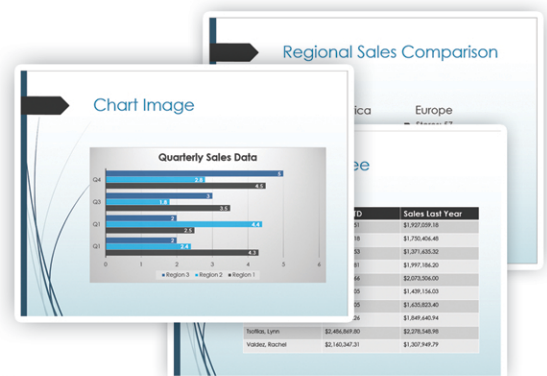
Regional Sales Comparison

ica

Europe

Chart Image

Quarterly Sales Data

Q4
Q3
Q2
Q1

5
2.8
4.5
3
1.8
3.5
2
4.4
2.5
2
2.4
4.3

0 1 2 3 4 5 6

Region 3 Region 2 Region 1

ee

| TD | Sales Last Year |
|---|---|
| 51 | $1,927,059.16 |
| 18 | $1,750,406.48 |
| 53 | $1,371,635.32 |
| 81 | $1,997,186.20 |
| 66 | $2,073,506.00 |
| 55 | $1,439,156.03 |
| 05 | $1,635,823.40 |
| 26 | $1,849,640.94 |
| Scotias, Lynn $2,486,869.80 | $2,278,548.98 |
| Valdez, Rachel $2,160,347.31 | $1,307,949.79 |